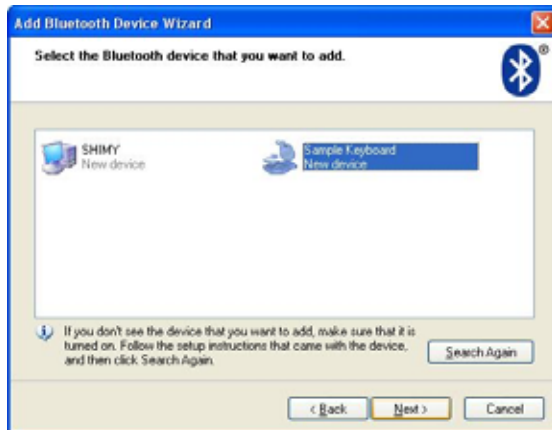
Add Bluetooth Device Wizard

Select the Bluetooth device that you want to add.

SHIMY
New device

Sample Keyboard
New device

If you don't see the device that you want to add, make sure that it is turned on. Follow the setup instructions that came with the device, and then click Search Again.

Search Again

< Back

Next >

Cancel